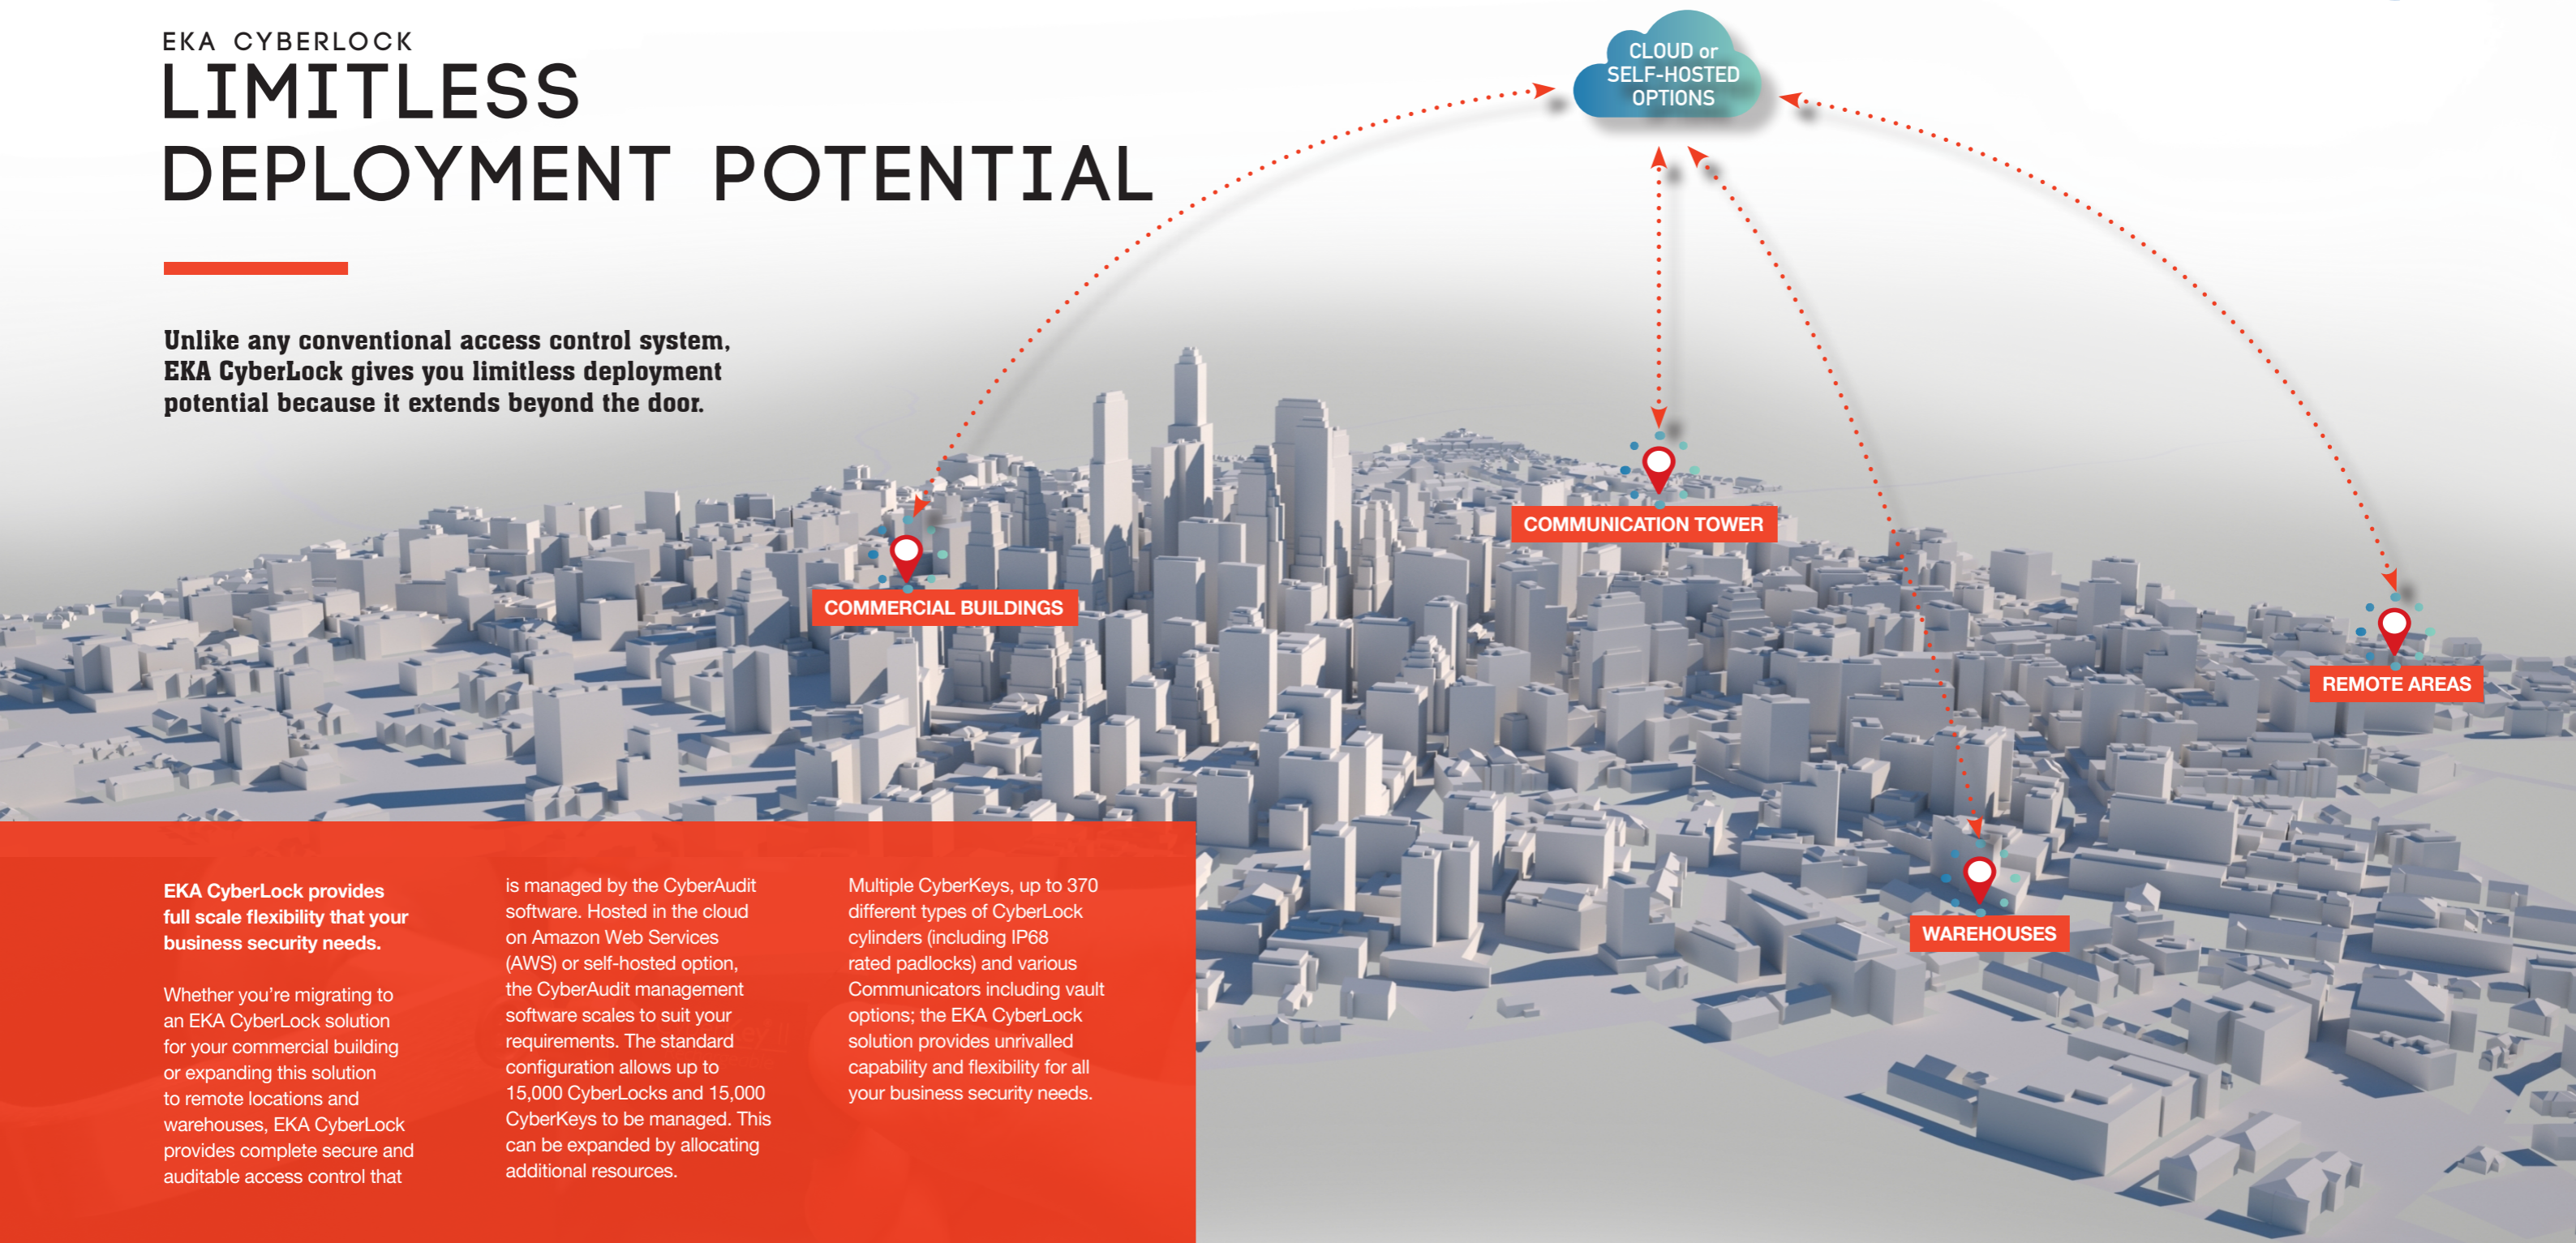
EKA CYBERLOCK
LIMITLESS
DEPLOYMENT POTENTIAL

Unlike any conventional access control system, EKA CyberLock gives you limitless deployment potential because it extends beyond the door.

CLOUD or SELF-HOSTED OPTIONS

COMMUNICATION TOWER

COMMERCIAL BUILDINGS

REMOTE AREAS

WAREHOUSES

EKA CyberLock provides full scale flexibility that your business security needs.

Whether you're migrating to an EKA CyberLock solution for your commercial building or expanding this solution to remote locations and warehouses, EKA CyberLock provides complete secure and auditable access control that

is managed by the CyberAudit software. Hosted in the cloud on Amazon Web Services (AWS) or self-hosted option, the CyberAudit management software scales to suit your requirements. The standard configuration allows up to 15,000 CyberLocks and 15,000 CyberKeys to be managed. This can be expanded by allocating additional resources.

Multiple CyberKeys, up to 370 different types of CyberLock cylinders (including IP68 rated padlocks) and various Communicators including vault options; the EKA CyberLock solution provides unrivalled capability and flexibility for all your business security needs.